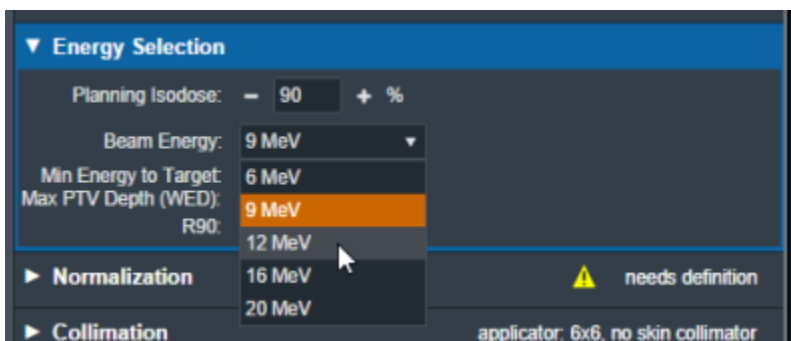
▼ Energy Selection

Planning Isodose: − 90 + %

Beam Energy: 9 MeV ▾

Min Energy to Target:
Max PTV Depth (WED):
R90:

6 MeV
9 MeV
12 MeV
16 MeV
20 MeV

► Normalization

needs definition

► Collimation

applicator: 6x6, no skin collimator